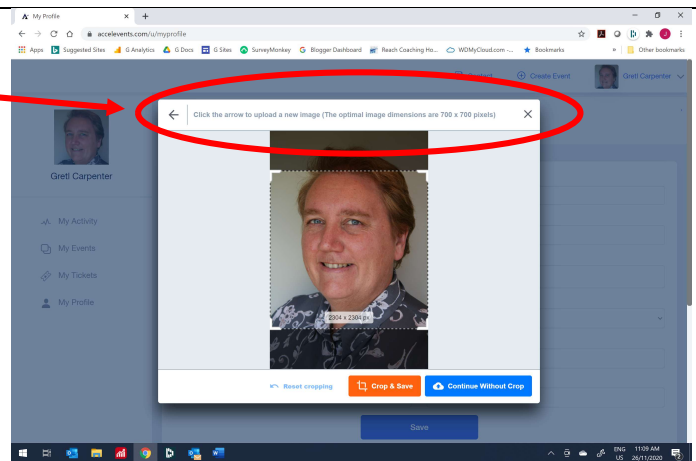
My Profile

accelevents.com/u/myprofile

Apps Suggested Sites G Analytics G Docs G Sites SurveyMonkey Blogger Dashboard Reach Coaching Ho... WDMyCloud.com -... Bookmarks Other bookmarks

Create Event Gretl Carpenter

Gretl Carpenter

My Activity

My Events

My Tickets

My Profile

Click the arrow to upload a new image (The optimal image dimensions are 700 x 700 pixels)

2304 x 2304 px

Reset cropping

Crop & Save

Continue Without Crop

Save

ENG US 11:09 AM 26/11/2020